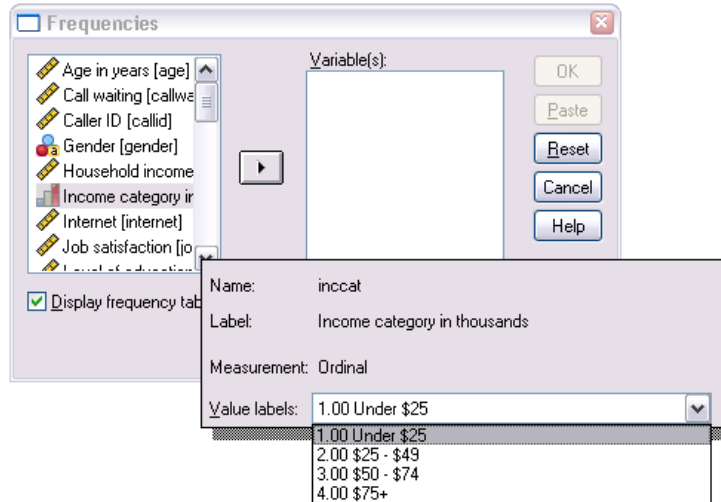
Frequencies

Age in years [age]
Call waiting [callwa
Caller ID [callid]
Gender [gender]
Household income
Income category ir
Internet [internet]
Job satisfaction [jo
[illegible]

Variable(s):

OK
Paste
Reset
Cancel
Help

Display frequency tab

Name: inccat
Label: Income category in thousands
Measurement: Ordinal
Value labels: 1.00 Under $25

1.00 Under $25
2.00 $25 - $49
3.00 $50 - $74
4.00 $75+